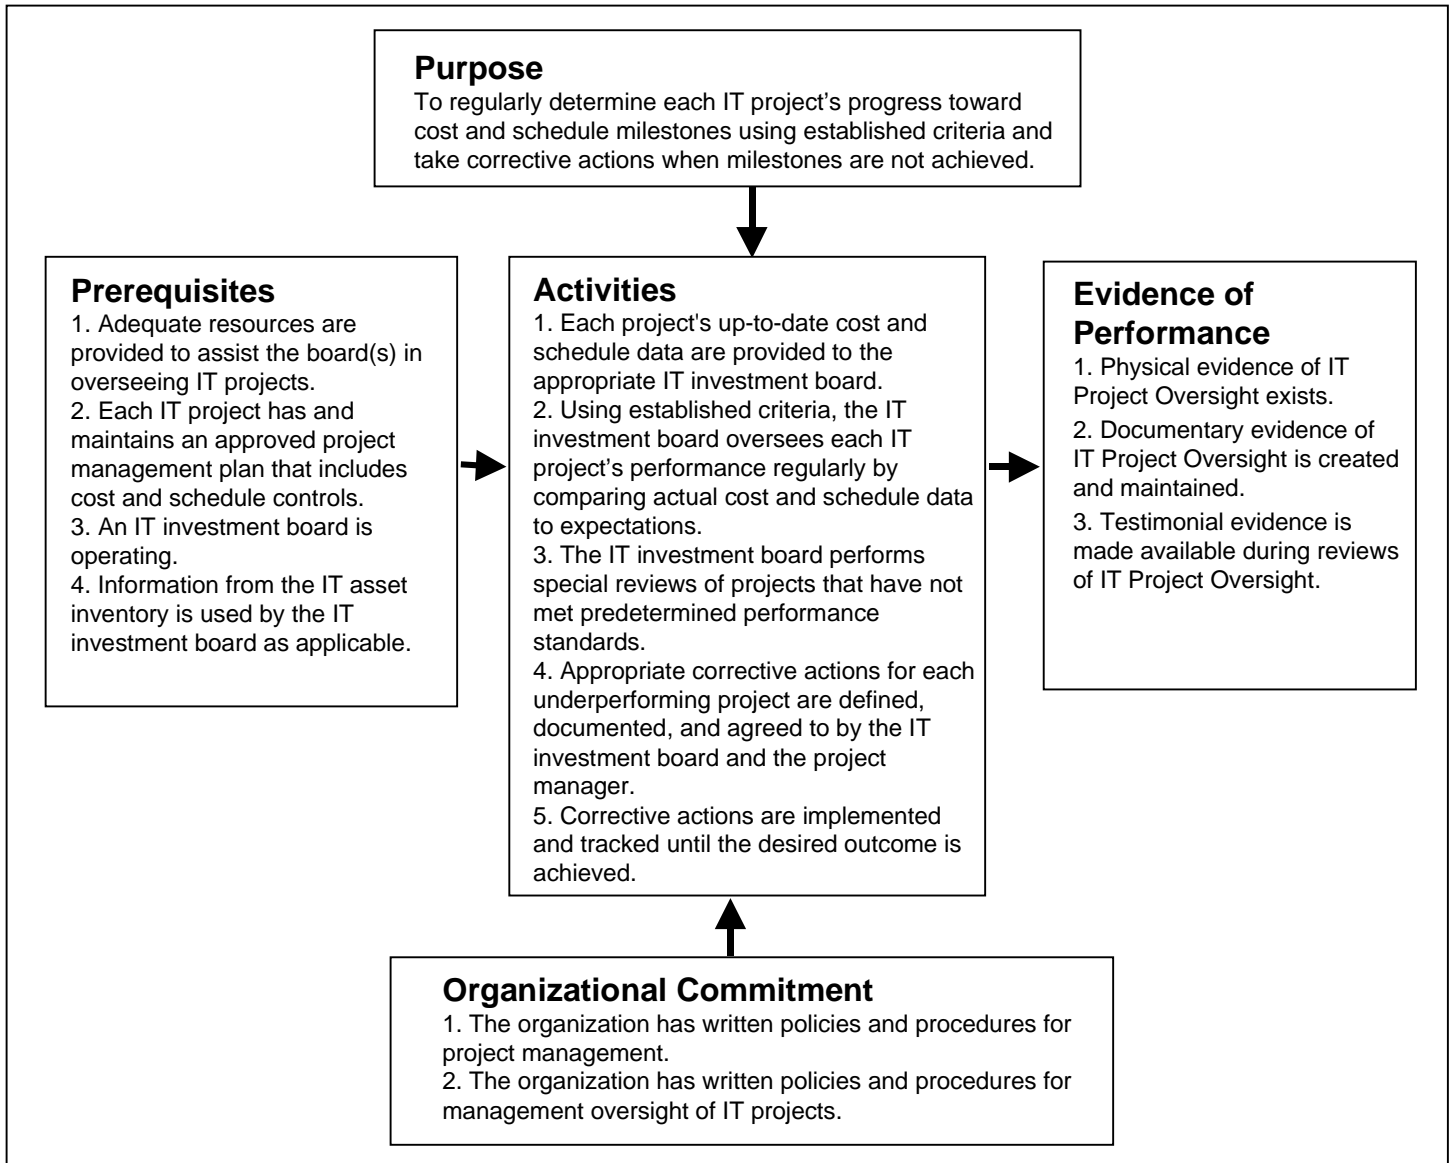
**Purpose**
To regularly determine each IT project’s progress toward cost and schedule milestones using established criteria and take corrective actions when milestones are not achieved.

**Prerequisites**
1. Adequate resources are provided to assist the board(s) in overseeing IT projects.
2. Each IT project has and maintains an approved project management plan that includes cost and schedule controls.
3. An IT investment board is operating.
4. Information from the IT asset inventory is used by the IT investment board as applicable.

**Activities**
1. Each project's up-to-date cost and schedule data are provided to the appropriate IT investment board.
2. Using established criteria, the IT investment board oversees each IT project’s performance regularly by comparing actual cost and schedule data to expectations.
3. The IT investment board performs special reviews of projects that have not met predetermined performance standards.
4. Appropriate corrective actions for each underperforming project are defined, documented, and agreed to by the IT investment board and the project manager.
5. Corrective actions are implemented and tracked until the desired outcome is achieved.

**Evidence of Performance**
1. Physical evidence of IT Project Oversight exists.
2. Documentary evidence of IT Project Oversight is created and maintained.
3. Testimonial evidence is made available during reviews of IT Project Oversight.

**Organizational Commitment**
1. The organization has written policies and procedures for project management.
2. The organization has written policies and procedures for management oversight of IT projects.